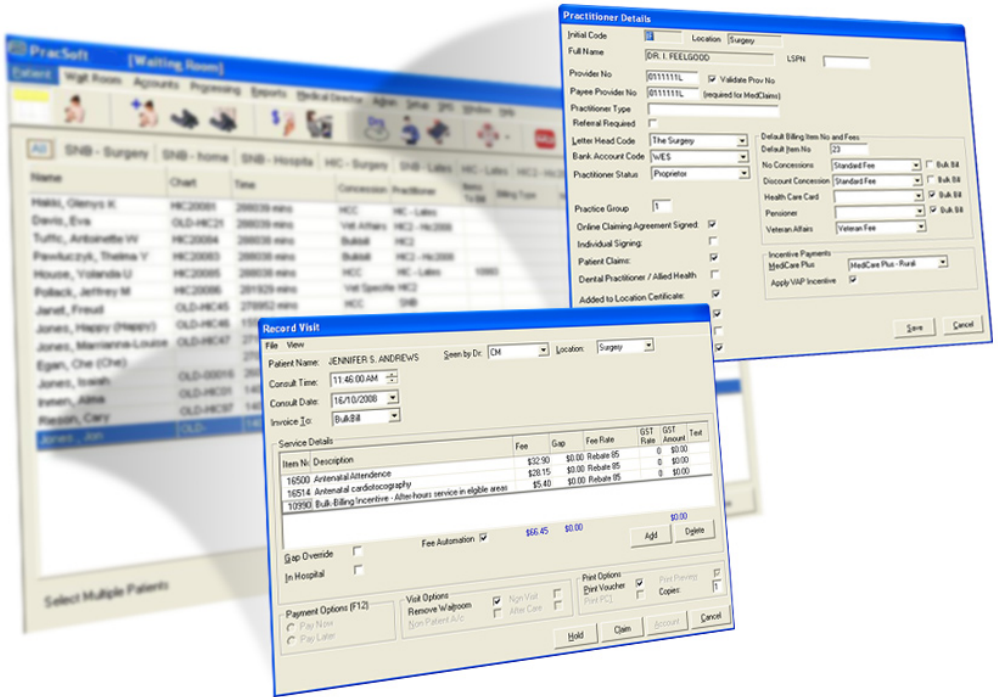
PracSoft [Waiting Room]

Patient Wait Room Accounts Processing Reports Medical Director Admin Setup Utils Window Help

All SNB - Surgery SNB - home SNB - Hospita HIC - Surgery SNB - Lates HIC - Lates

| Name | Chart | Time | Concession | Practitioner |
|---|---|---|---|---|
| Haisi, Glenys K | HIC20081 | 288039 mins | HCC | HIC - Lates |
| Davis, Eva | OLD-HIC21 | 288039 mins | Vet Affairs | HIC - Hic2008 |
| Tuffc, Antoinette W | HIC20084 | 288038 mins | Bulkbill | HIC2 |
| Pawluczyk, Thelma Y | HIC20083 | 288038 mins | Bulkbill | HIC - Hic2008 |
| House, Yolanda U | HIC20085 | 288038 mins | HCC | HIC - Lates |
| Pollack, Jeffrey M | HIC20086 | 281929 mins | Vet Specific | HIC2 |
| Janet, Freud | OLD-HIC45 | 278952 mins | HCC | SNB |
| Jones, Happy (Happy) | OLD-HIC46 | 15 | | |
| Jones, Marianna-Louise | OLD-HIC47 | 27 | | |
| Egan, Che (Che) | | 27 | | |
| Jones, Isaiah | OLD-00016 | 27 | | |
| Inmen, Anna | OLD-HIC01 | 14 | | |
| Reason, Cary | OLD-HIC97 | 14 | | |
| Jones, Jon | OLD- | 14 | | |

Select Multiple Patients

Practitioner Details

Initial Code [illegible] Location Surgery
Full Name DR. I. FEELGOOD LSPN
Provider No 0111111L Validate Prov No
Payee Provider No 0111111L (required for MedClaims)
Practitioner Type
Referral Required
Letter Head Code The Surgery
Bank Account Code WES
Practitioner Status Proprietor
Practice Group 1
Online Claiming Agreement Signed
Individual Signing
Patient Claims
Dental Practitioner / Allied Health
Added to Location Certificate

Default Billing Item No and Fees
Default Item No 23
No Concessions Standard Fee Bulk Bill
Discount Concession Standard Fee Bulk Bill
Health Care Card Bulk Bill
Pensioner Bulk Bill
Veteran Affairs Veteran Fee

Incentive Payments
MediCare Plus MedCare Plus - Rural
Apply VAP Incentive

Save Cancel

Record Visit

File View
Patient Name: JENNIFER S. ANDREWS Seen by Dr: CM Location: Surgery
Consult Time: 11:46:00 AM
Consult Date: 16/10/2008
Invoice To: BulkBill

Service Details

| Item No | Description | Fee | Gap | Fee Rate | GST Rate | GST Amount | Text |
|---|---|---|---|---|---|---|---|
| 16500 | Antenatal Attendence | $32.90 | $0.00 | Rebate 85 | 0 | $0.00 | |
| 16514 | Antenatal cardiotocography | $28.15 | $0.00 | Rebate 85 | 0 | $0.00 | |
| 10990 | Bulk-Billing Incentive - After-hours service in eligible areas | $5.40 | $0.00 | Rebate 85 | 0 | $0.00 | |

$66.45 $0.00 $0.00

Gap Override Fee Automation Add Delete
In Hospital

Payment Options (F12)
Pay Now
Pay Later

Visit Options
Remove Waitroom Non-Visit
Non Patient A/c After Care

Print Options
Print Voucher Print Preview
Print PCI Copies: 1

Hold Claim Account Cancel